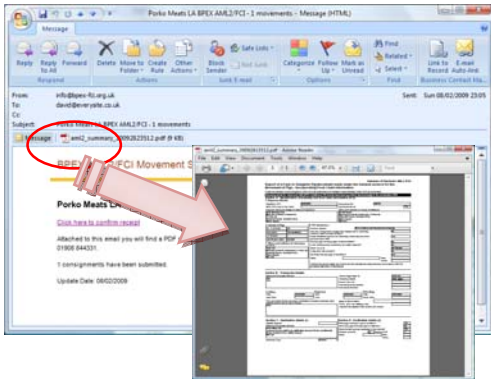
Porko Meats LA BPEX AML2/FCI - 1 movements - Message (HTML)

Message

Reply
Reply to All
Forward
Respond
Delete
Move to Folder
Create Rule
Other Actions
Actions
Block Sender
Safe Lists
Not Junk
Junk E-mail
Categorize
Follow Up
Mark as Unread
Options
Find
Related
Select
Find
Link to Record
E-mail Auto-link
Business Contact Ma...

From: info@bpex-fci.org.uk
To: david@everysite.co.uk
Cc:
Subject: Porko Meats LA BPEX AML2/FCI - 1 movements
Sent: Sun 08/02/2009 23:05

Message
aml2_summary_20090823512.pdf (9 KB)

BPEX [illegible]FCI Movement S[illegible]

Porko Meats LA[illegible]

Click here to confirm receipt

Attached to this email you will find a PDF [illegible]
01908 844331.

1 consignments have been submitted.

Update Date: 08/02/2009

aml2_summary_20090823512.pdf - Adobe Reader
File Edit View Document Tools Window Help
47.1%